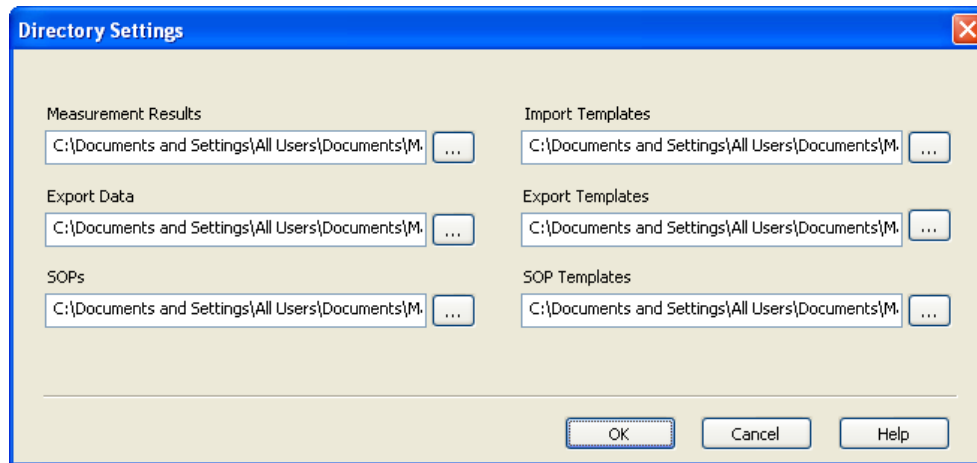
Directory Settings

Measurement Results
C:\Documents and Settings\All Users\Documents\M
...

Export Data
C:\Documents and Settings\All Users\Documents\M
...

SOPs
C:\Documents and Settings\All Users\Documents\M
...

Import Templates
C:\Documents and Settings\All Users\Documents\M
...

Export Templates
C:\Documents and Settings\All Users\Documents\M
...

SOP Templates
C:\Documents and Settings\All Users\Documents\M
...

OK Cancel Help